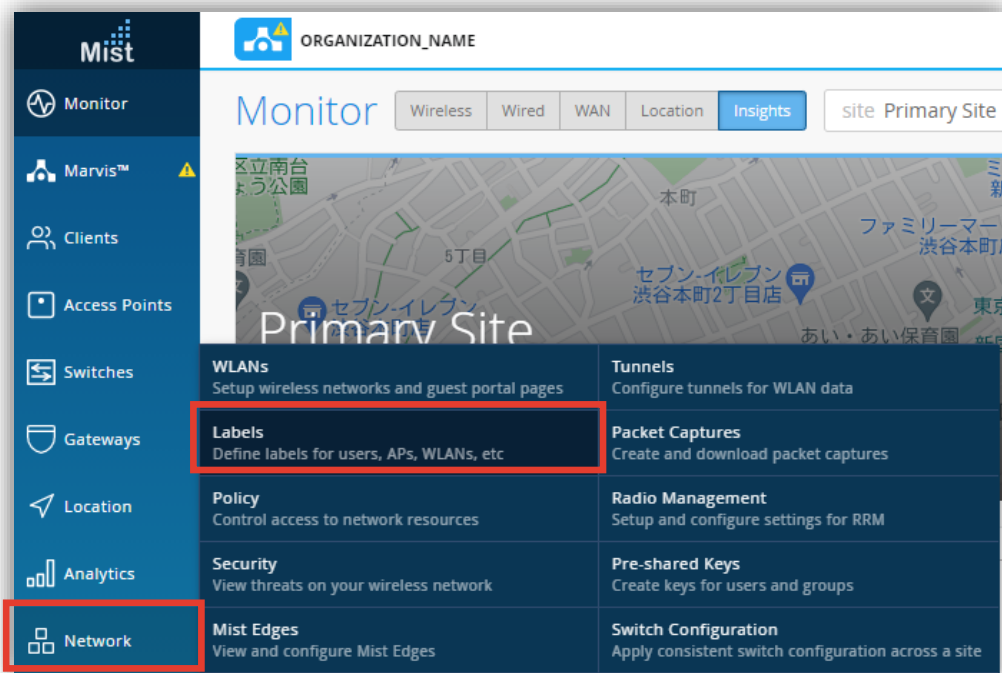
Mist

Monitor

Marvis™

Clients

Access Points

Switches

Gateways

Location

Analytics

Network

ORGANIZATION_NAME

Monitor

Wireless | Wired | WAN | Location | Insights

site Primary Site

区立南台
ょう公園

本町

ファミリーマー
渋谷本町

5丁目

セブン-イレブン
渋谷本町2丁目店

セブン-イレブン

Primary Site

あい・あい保育園

東京

WLANs
Setup wireless networks and guest portal pages

Tunnels
Configure tunnels for WLAN data

Labels
Define labels for users, APs, WLANs, etc

Packet Captures
Create and download packet captures

Policy
Control access to network resources

Radio Management
Setup and configure settings for RRM

Security
View threats on your wireless network

Pre-shared Keys
Create keys for users and groups

Mist Edges
View and configure Mist Edges

Switch Configuration
Apply consistent switch configuration across a site